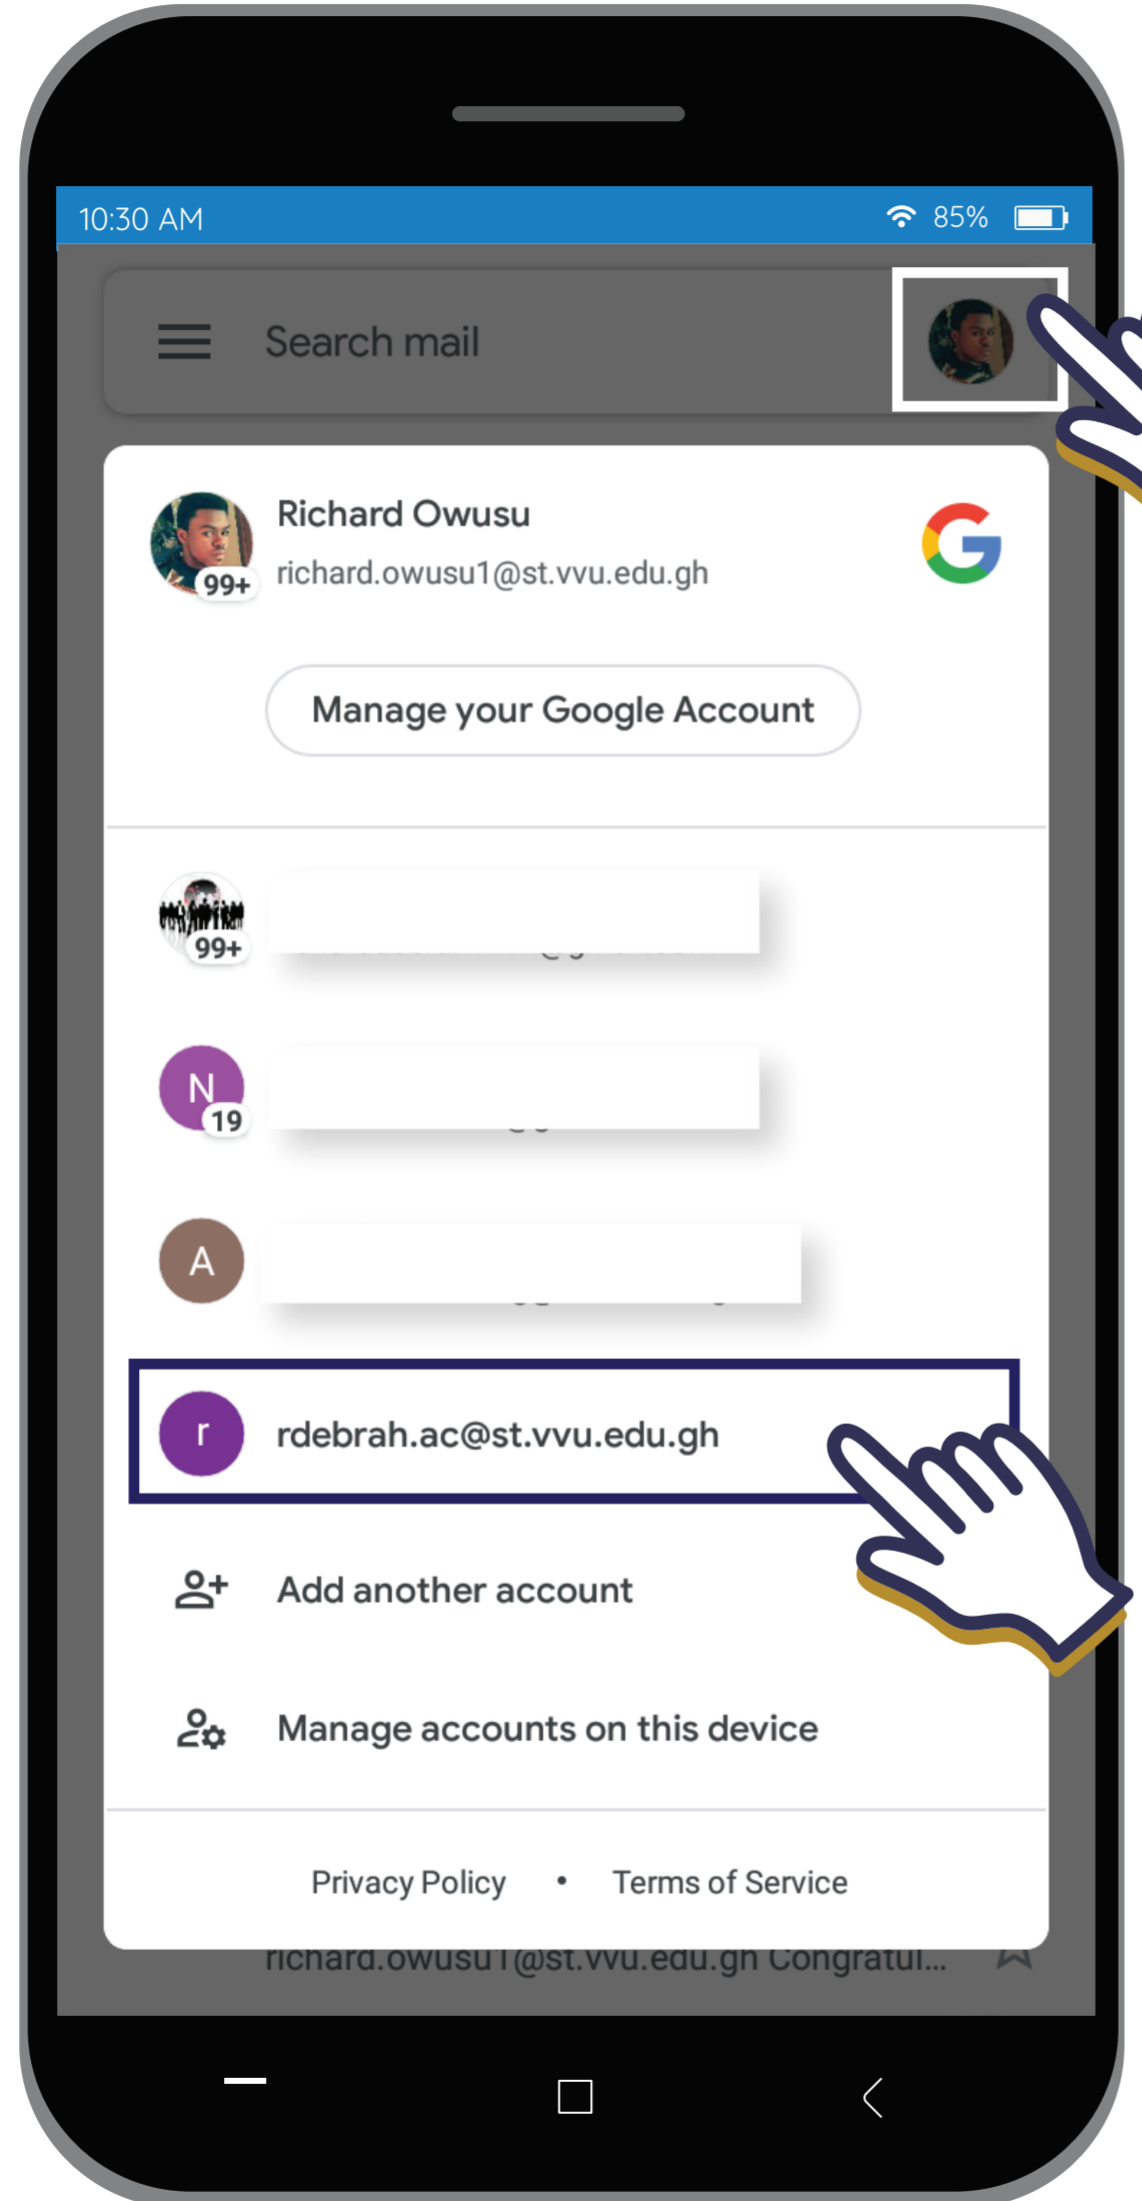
10:30 AM
85%

Search mail

Richard Owusu
richard.owusu1@st.vvu.edu.gh
99+

Manage your Google Account

99+

N
19

A

r
rdebrah.ac@st.vvu.edu.gh

Add another account

Manage accounts on this device

Privacy Policy • Terms of Service

richard.owusu1@st.vvu.edu.gh Congratul...